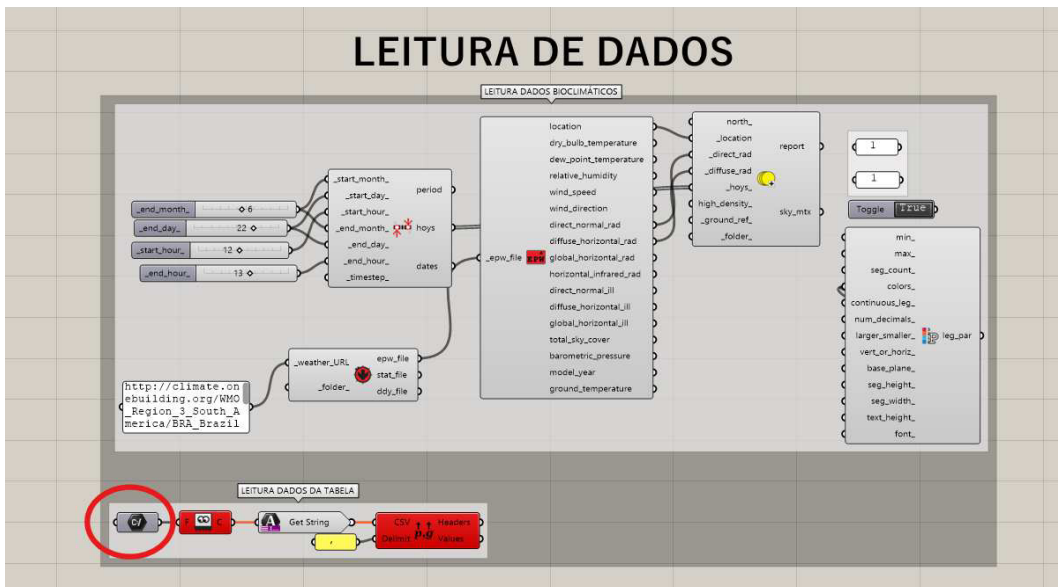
LEITURA DE DADOS

LEITURA DADOS BIOCLIMÁTICOS

_end_month_ 6
_end_day_ 22
_start_hour_ 12
_end_hour_ 13

_start_month_
_start_day_
_start_hour_
_end_month_
_end_day_
_end_hour_
_timestep_
period
hoys
dates

_epw_file
location
dry_bulb_temperature
dew_point_temperature
relative_humidity
wind_speed
wind_direction
direct_normal_rad
diffuse_horizontal_rad
global_horizontal_rad
horizontal_infrared_rad
direct_normal_ill
diffuse_horizontal_ill
global_horizontal_ill
total_sky_cover
barometric_pressure
model_year
ground_temperature

north_
_location
_direct_rad
_diffuse_rad
_hoys_
high_density_
_ground_ref_
_folder_
report
sky_mtx

1
1
Toggle True

min_
max_
seg_count_
colors_
continuous_leg_
num_decimals_
larger_smaller_
vert_or_horiz_
base_plane_
seg_height_
seg_width_
text_height_
font_
leg_par

_weather_URL
_folder_
epw_file
stat_file
ddy_file

http://climate.onebuilding.org/WMO_Region_3_South_America/BRA_Brazil

LEITURA DADOS DA TABELA

C:/
F C
Get String
,
CSV
Delimit
Headers
Values